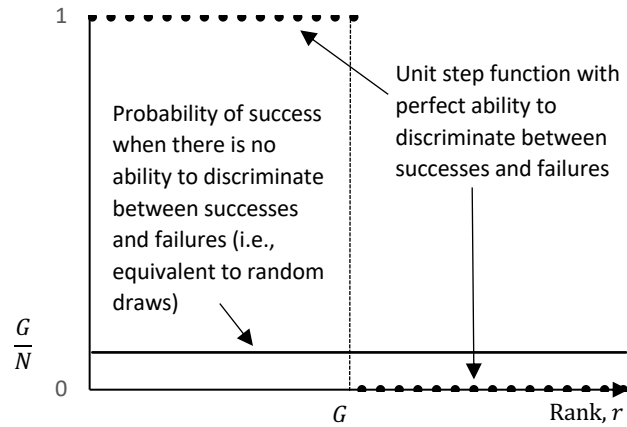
1

Unit step function with perfect ability to discriminate between successes and failures

Probability of success when there is no ability to discriminate between successes and failures (i.e., equivalent to random draws)

$\frac{G}{N}$

0

$G$

Rank, $r$